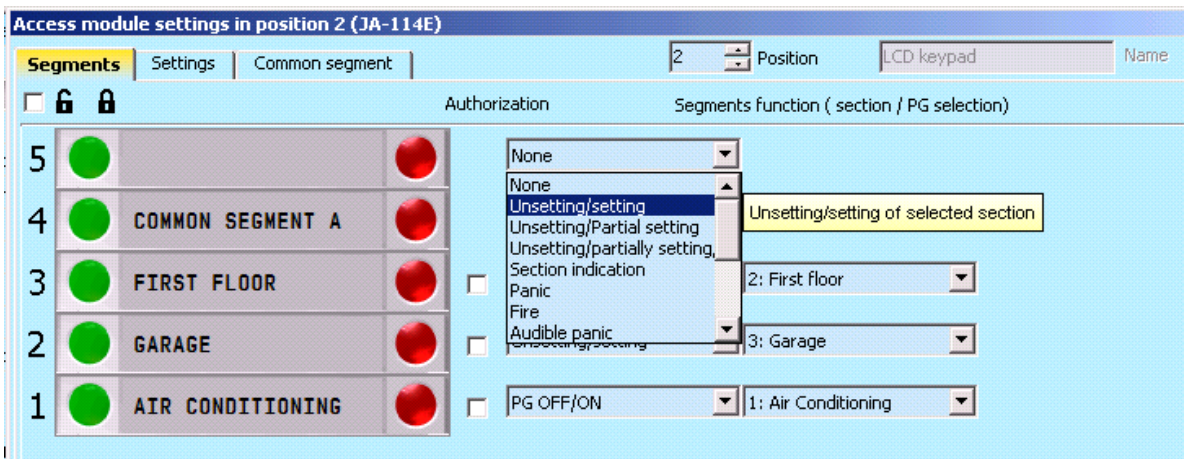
Access module settings in position 2 (JA-114E)

Segments | Settings | Common segment

2 Position LCD keypad Name

Authorization

Segments function ( section / PG selection)

5

None

None
Unsetting/setting
Unsetting/Partial setting
Unsetting/partially setting,
Section indication
Panic
Fire
Audible panic

Unsetting/setting of selected section

4 COMMON SEGMENT A

3 FIRST FLOOR

2: First floor

2 GARAGE

Unsetting/setting

3: Garage

1 AIR CONDITIONING

PG OFF/ON

1: Air Conditioning